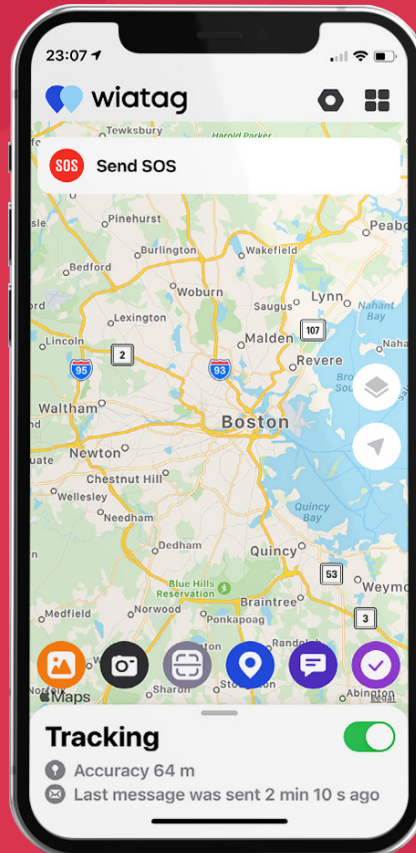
23:07

wiatag

SOS Send SOS

Tewksbury
Harold Parker
Peabo
Pinehurst
Burlington
Wakefield
Bedford
Woburn
Saugus
Lynn
Nahant Bay
Lexington
107
Malden
Lincoln
2
95
93
Revere
Waltham
Boston
Newton
Chestnut Hill
Wellesley
Needham
Quincy Bay
Dedham
Quincy
53
Weymo
Blue Hills Reservation
Medfield
Norwood
Braintree
3
Ponkapoag
Randolph
Maps
Sharon
Stoughton
Abington
Legal

Tracking
Accuracy 64 m
Last message was sent 2 min 10 s ago